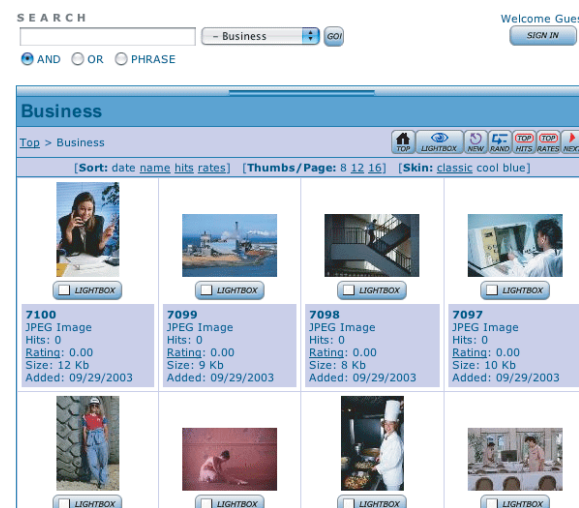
SEARCH

- Business GO!

AND OR PHRASE

Welcome Gues

SIGN IN

Business

Top > Business

TOP LIGHTBOX NEW RAND TOP HITS TOP RATES NEXT

[Sort: date name hits rates] [Thumbs/Page: 8 12 16] [Skin: classic cool blue]

| LIGHTBOX | LIGHTBOX | LIGHTBOX | LIGHTBOX |
|---|---|---|---|
| 7100 JPEG Image Hits: 0 Rating: 0.00 Size: 12 Kb Added: 09/29/2003 | 7099 JPEG Image Hits: 0 Rating: 0.00 Size: 9 Kb Added: 09/29/2003 | 7098 JPEG Image Hits: 0 Rating: 0.00 Size: 8 Kb Added: 09/29/2003 | 7097 JPEG Image Hits: 0 Rating: 0.00 Size: 10 Kb Added: 09/29/2003 |

LIGHTBOX LIGHTBOX LIGHTBOX LIGHTBOX